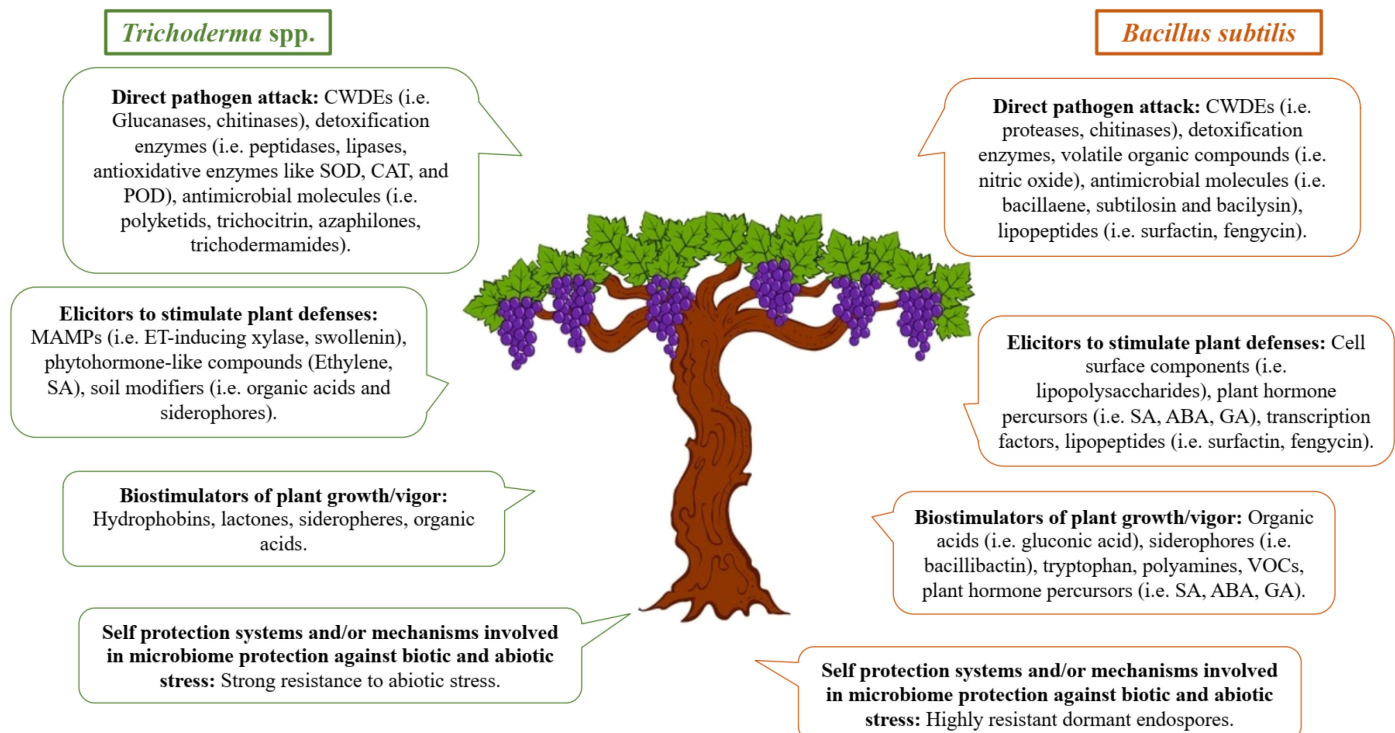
*Trichoderma* spp.

**Direct pathogen attack:** CWDEs (i.e. Glucanases, chitinases), detoxification enzymes (i.e. peptidases, lipases, antioxidative enzymes like SOD, CAT, and POD), antimicrobial molecules (i.e. polyketids, trichocitrin, azaphilones, trichodermamides).

**Elicitors to stimulate plant defenses:** MAMPs (i.e. ET-inducing xylase, swollenin), phytohormone-like compounds (Ethylene, SA), soil modifiers (i.e. organic acids and siderophores).

**Biostimulators of plant growth/vigor:** Hydrophobins, lactones, siderophores, organic acids.

**Self protection systems and/or mechanisms involved in microbiome protection against biotic and abiotic stress:** Strong resistance to abiotic stress.

*Bacillus subtilis*

**Direct pathogen attack:** CWDEs (i.e. proteases, chitinases), detoxification enzymes, volatile organic compounds (i.e. nitric oxide), antimicrobial molecules (i.e. bacillaene, subtilosin and bacilysin), lipopeptides (i.e. surfactin, fengycin).

**Elicitors to stimulate plant defenses:** Cell surface components (i.e. lipopolysaccharides), plant hormone percursors (i.e. SA, ABA, GA), transcription factors, lipopeptides (i.e. surfactin, fengycin).

**Biostimulators of plant growth/vigor:** Organic acids (i.e. gluconic acid), siderophores (i.e. bacillibactin), tryptophan, polyamines, VOCs, plant hormone percursors (i.e. SA, ABA, GA).

**Self protection systems and/or mechanisms involved in microbiome protection against biotic and abiotic stress:** Highly resistant dormant endospores.